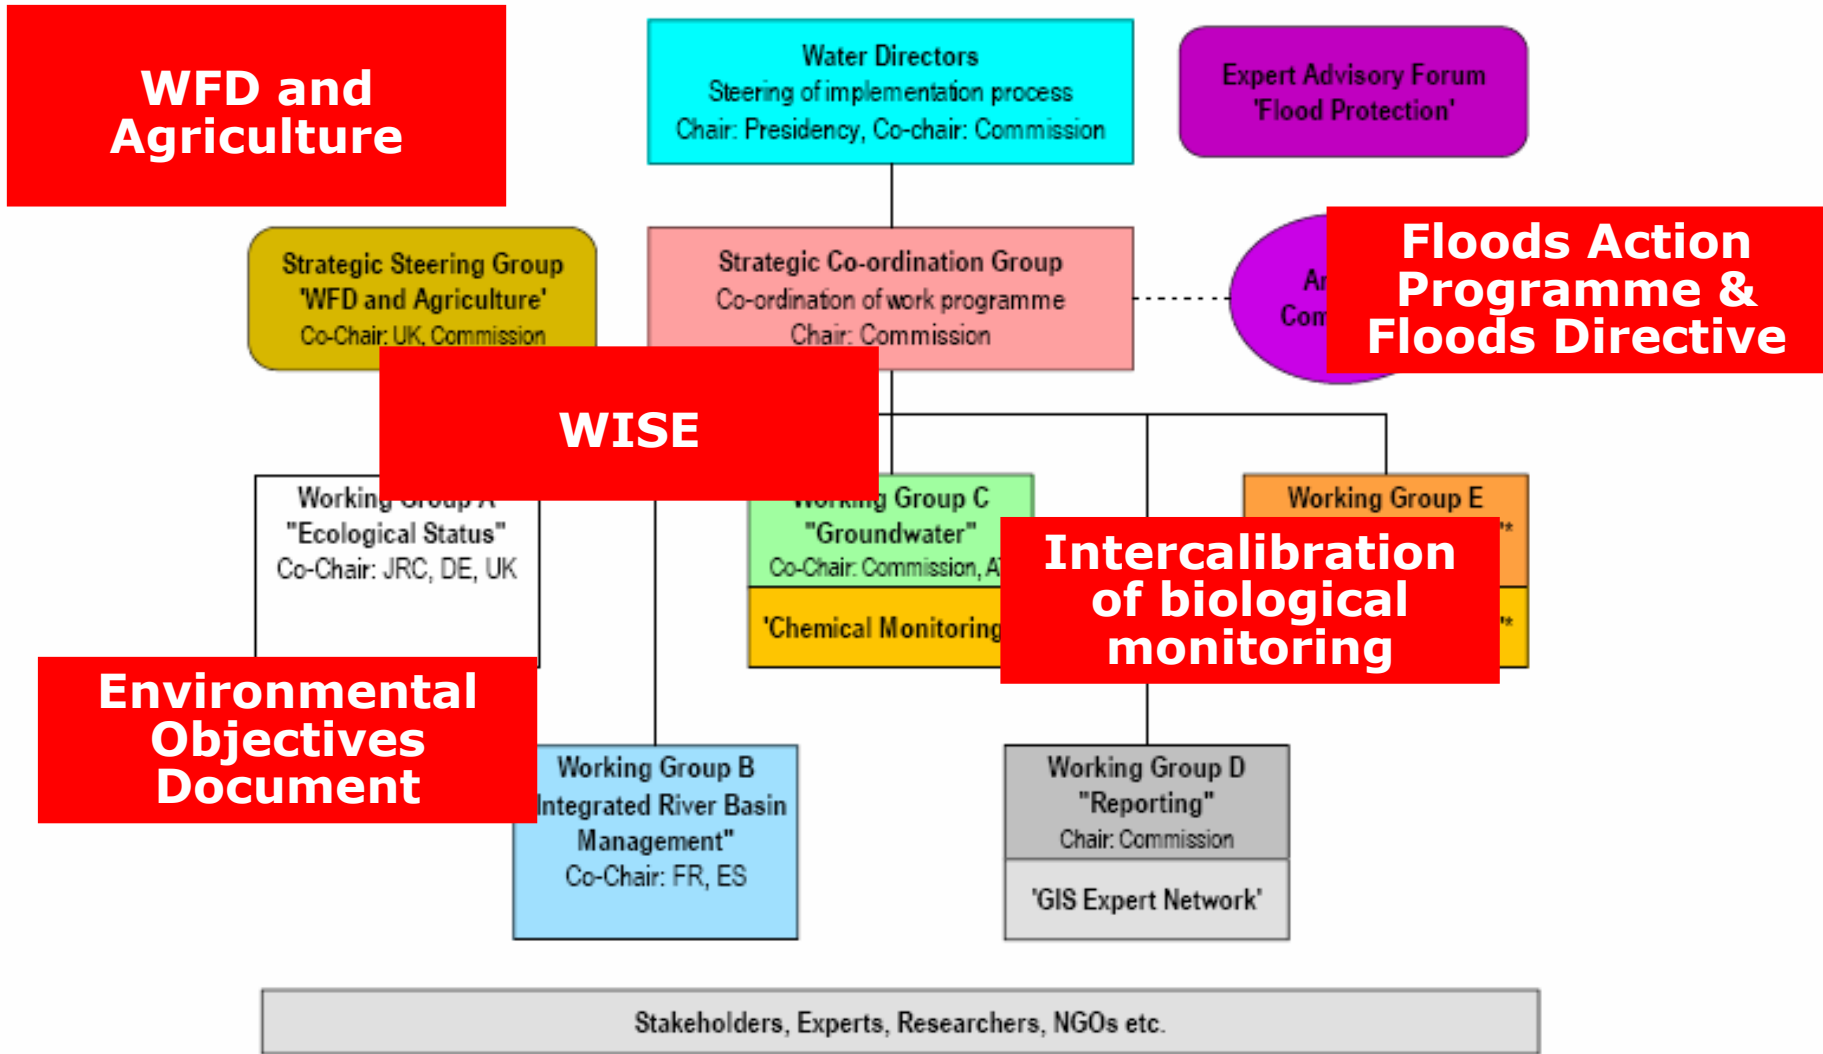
WFD and Agriculture

Water Directors
Steering of implementation process
Chair: Presidency, Co-chair: Commission

Expert Advisory Forum
'Flood Protection'

Strategic Steering Group
'WFD and Agriculture'
Co-Chair: UK, Commission

Strategic Co-ordination Group
Co-ordination of work programme
Chair: Commission

Ar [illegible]
Com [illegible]

Floods Action Programme & Floods Directive

WISE

Working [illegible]
"Ecological Status"
Co-Chair: JRC, DE, UK

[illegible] Group C
"Groundwater"
Co-Chair: Commission, A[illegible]

'Chemical Monitoring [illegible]

Working Group E
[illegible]

Intercalibration of biological monitoring

Environmental Objectives Document

Working Group B
Integrated River Basin Management"
Co-Chair: FR, ES

Working Group D
"Reporting"
Chair: Commission

'GIS Expert Network'

Stakeholders, Experts, Researchers, NGOs etc.